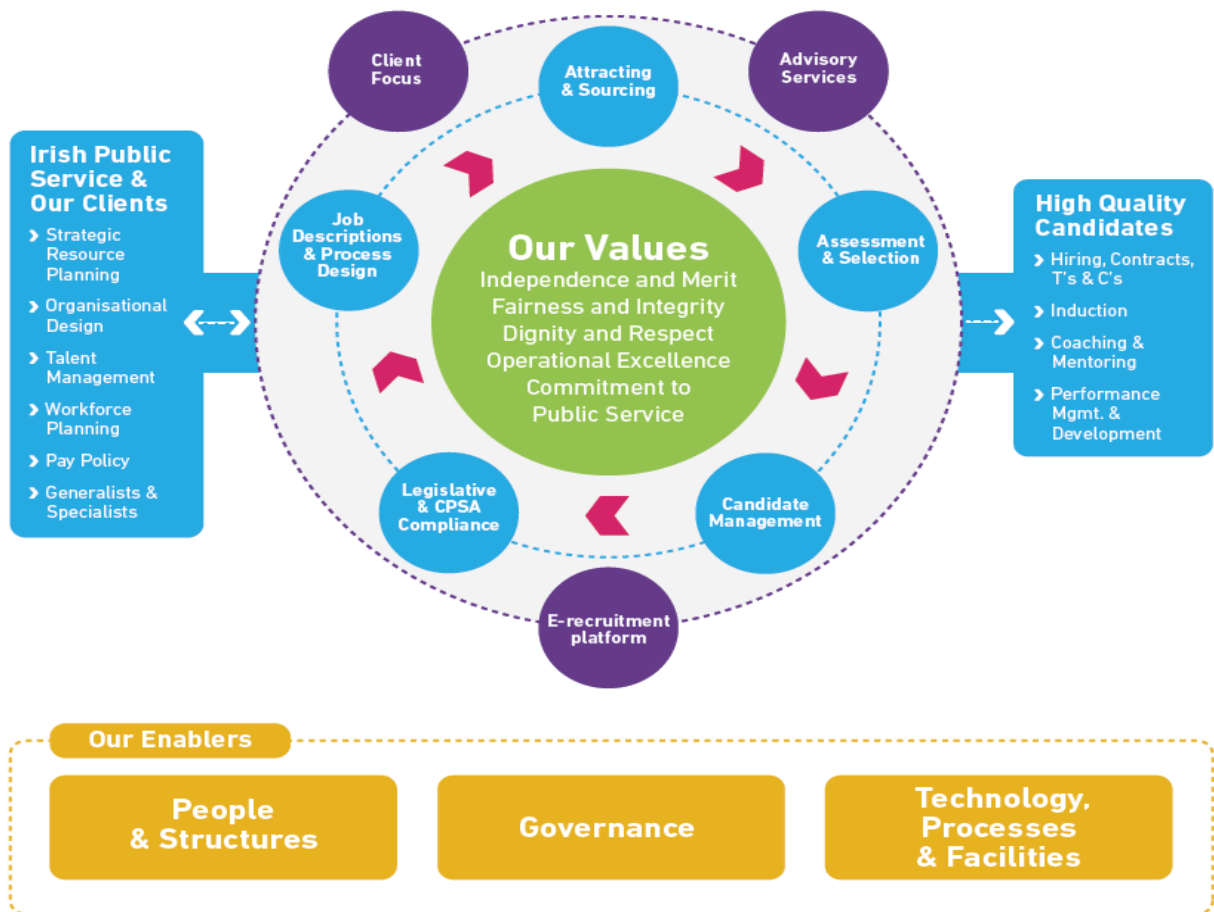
Irish Public Service & Our Clients

Strategic Resource Planning

Organisational Design

Talent Management

Workforce Planning

Pay Policy

Generalists & Specialists

Client Focus

Attracting & Sourcing

Advisory Services

Job Descriptions & Process Design

Our Values
Independence and Merit
Fairness and Integrity
Dignity and Respect
Operational Excellence
Commitment to Public Service

Assessment & Selection

Legislative & CPSA Compliance

Candidate Management

E-recruitment platform

High Quality Candidates

Hiring, Contracts, T's & C's

Induction

Coaching & Mentoring

Performance Mgmt. & Development

Our Enablers

People & Structures

Governance

Technology, Processes & Facilities